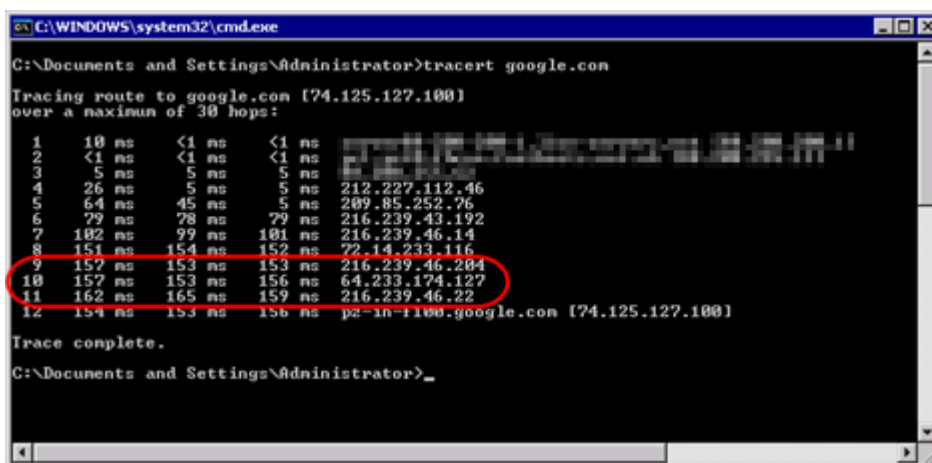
C:\WINDOWS\system32\cmd.exe

C:\Documents and Settings\Administrator>tracert google.com

Tracing route to google.com [74.125.127.100]
over a maximum of 30 hops:

| | | | | |
|---|---|---|---|---|
| 1 | 10 ms | <1 ms | <1 ms | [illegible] |
| 2 | <1 ms | <1 ms | <1 ms | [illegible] |
| 3 | 5 ms | 5 ms | 5 ms | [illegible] |
| 4 | 26 ms | 5 ms | 5 ms | 212.227.112.46 |
| 5 | 64 ms | 45 ms | 5 ms | 209.85.252.76 |
| 6 | 79 ms | 78 ms | 79 ms | 216.239.43.192 |
| 7 | 102 ms | 99 ms | 101 ms | 216.239.46.14 |
| 8 | 151 ms | 154 ms | 152 ms | 72.14.233.116 |
| 9 | 157 ms | 153 ms | 153 ms | 216.239.46.204 |
| 10 | 157 ms | 153 ms | 156 ms | 64.233.174.127 |
| 11 | 162 ms | 165 ms | 159 ms | 216.239.46.22 |
| 12 | 154 ms | 153 ms | 156 ms | pz-in-f100.google.com [74.125.127.100] |

Trace complete.

C:\Documents and Settings\Administrator>_